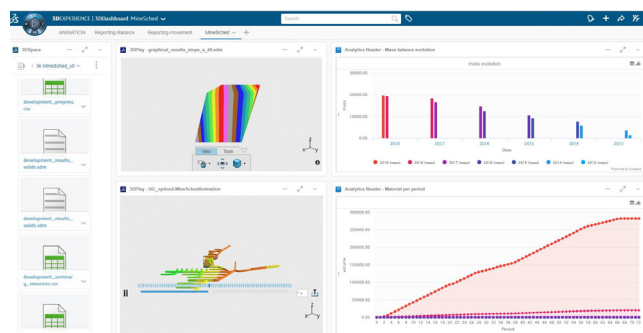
3DEXPERIENCE | 3DDashboard MineSched

ANIMATION Reporting-Balance Reporting-movement MineSched

Search

3DSpace

lib MineSched_v0

development_progress.csv

development_results_solids.sdm

development_results_solids.sdm

development_summary_g_resources.csv

3DPlay - graphical_results_stope_a_20.sdm

View Tools

3DPlay - UG_option2 MineSchedAnimation

Analytics Reader - Mass balance evolution

mass evolution

20000.00

10000.00

0.00

2018 2017 2016 2015 2014 2013

Date

2018 (mass) 2018 (mass) 2017 (mass) 2016 (mass) 2015 (mass) 2014 (mass) 2013 (mass)

Analytics Reader - Material per period

300000.00

250000.00

200000.00

150000.00

100000.00

50000.00

0.00

Period